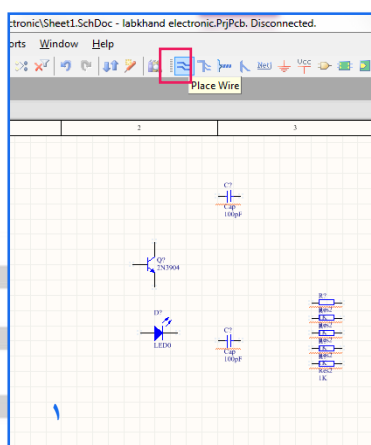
ctronic\Sheet1.SchDoc - labkhand electronic.PrjPcb. Disconnected.

orts Window Help

Place Wire

Net VCC

2

3

C?
Cap
100pF

Q?
2N3904

D?
LED0

C?
Cap
100pF

R?
Res2
R?
Res2
R?
Res2
R?
Res2
R?
Res2
1K

١